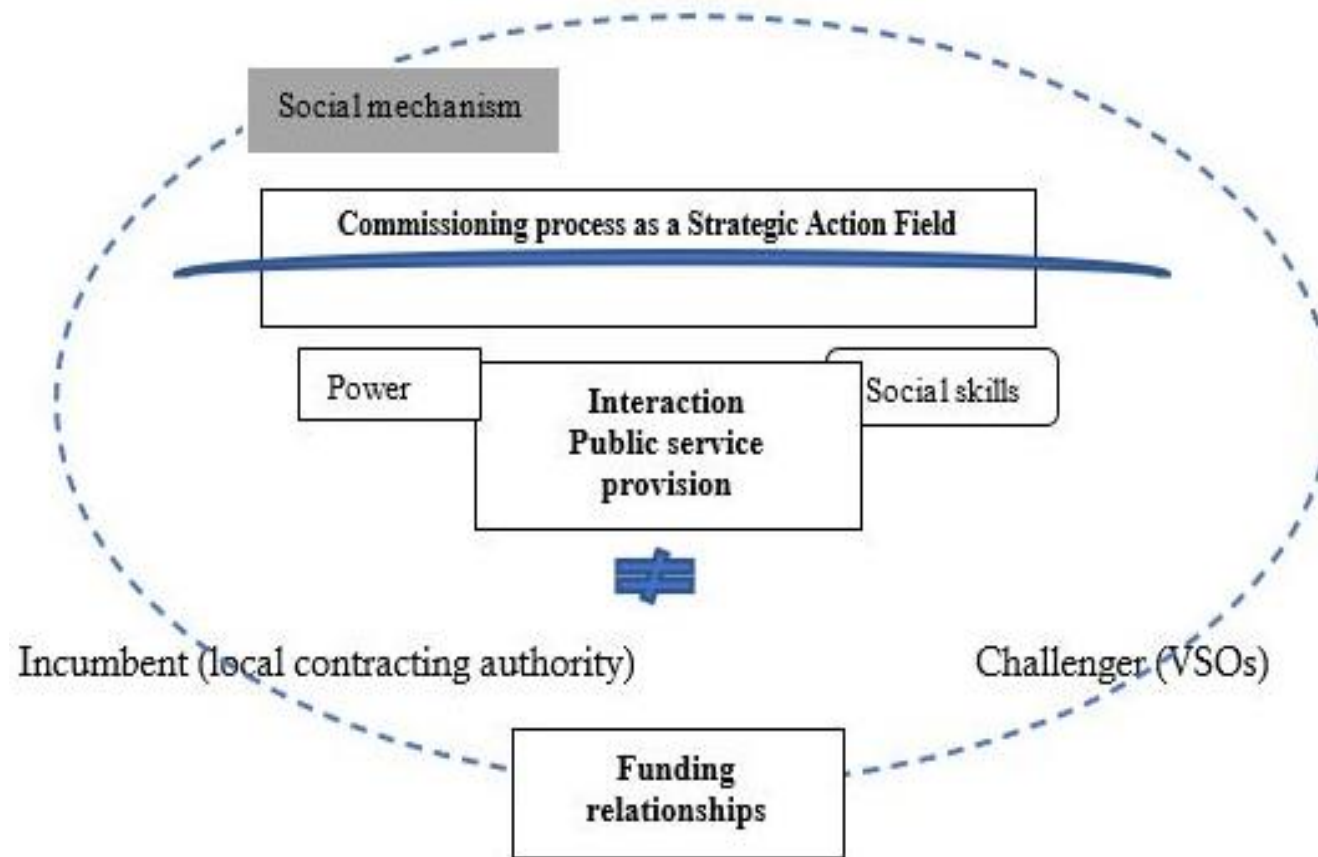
Social mechanism

Commissioning process as a Strategic Action Field

Power

Interaction
Public service provision

Social skills

Incumbent (local contracting authority)

Challenger (VSOs)

Funding relationships